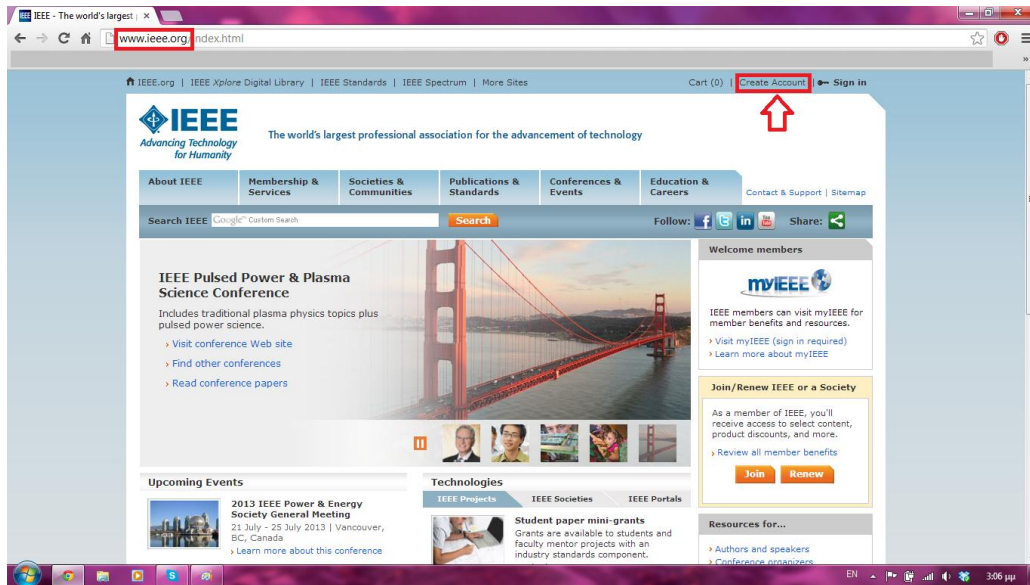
IEEE - The world's largest ×

www.ieee.org/index.html

IEEE.org | IEEE Xplore Digital Library | IEEE Standards | IEEE Spectrum | More Sites

Cart (0) | Create Account | Sign in

IEEE
Advancing Technology for Humanity

The world's largest professional association for the advancement of technology

About IEEE | Membership & Services | Societies & Communities | Publications & Standards | Conferences & Events | Education & Careers | Contact & Support | Sitemap

Search IEEE Google Custom Search Search

Follow: Share:

IEEE Pulsed Power & Plasma Science Conference

Includes traditional plasma physics topics plus pulsed power science.

› Visit conference Web site
› Find other conferences
› Read conference papers

Welcome members

myIEEE

IEEE members can visit myIEEE for member benefits and resources.

› Visit myIEEE (sign in required)
› Learn more about myIEEE

Join/Renew IEEE or a Society

As a member of IEEE, you'll receive access to select content, product discounts, and more.

› Review all member benefits

Join Renew

Upcoming Events

2013 IEEE Power & Energy Society General Meeting
21 July - 25 July 2013 | Vancouver, BC, Canada
› Learn more about this conference

Technologies

IEEE Projects | IEEE Societies | IEEE Portals

Student paper mini-grants
Grants are available to students and faculty mentor projects with an industry standards component.

Resources for...

› Authors and speakers
› Conference organizers

EN 3:06 μμ